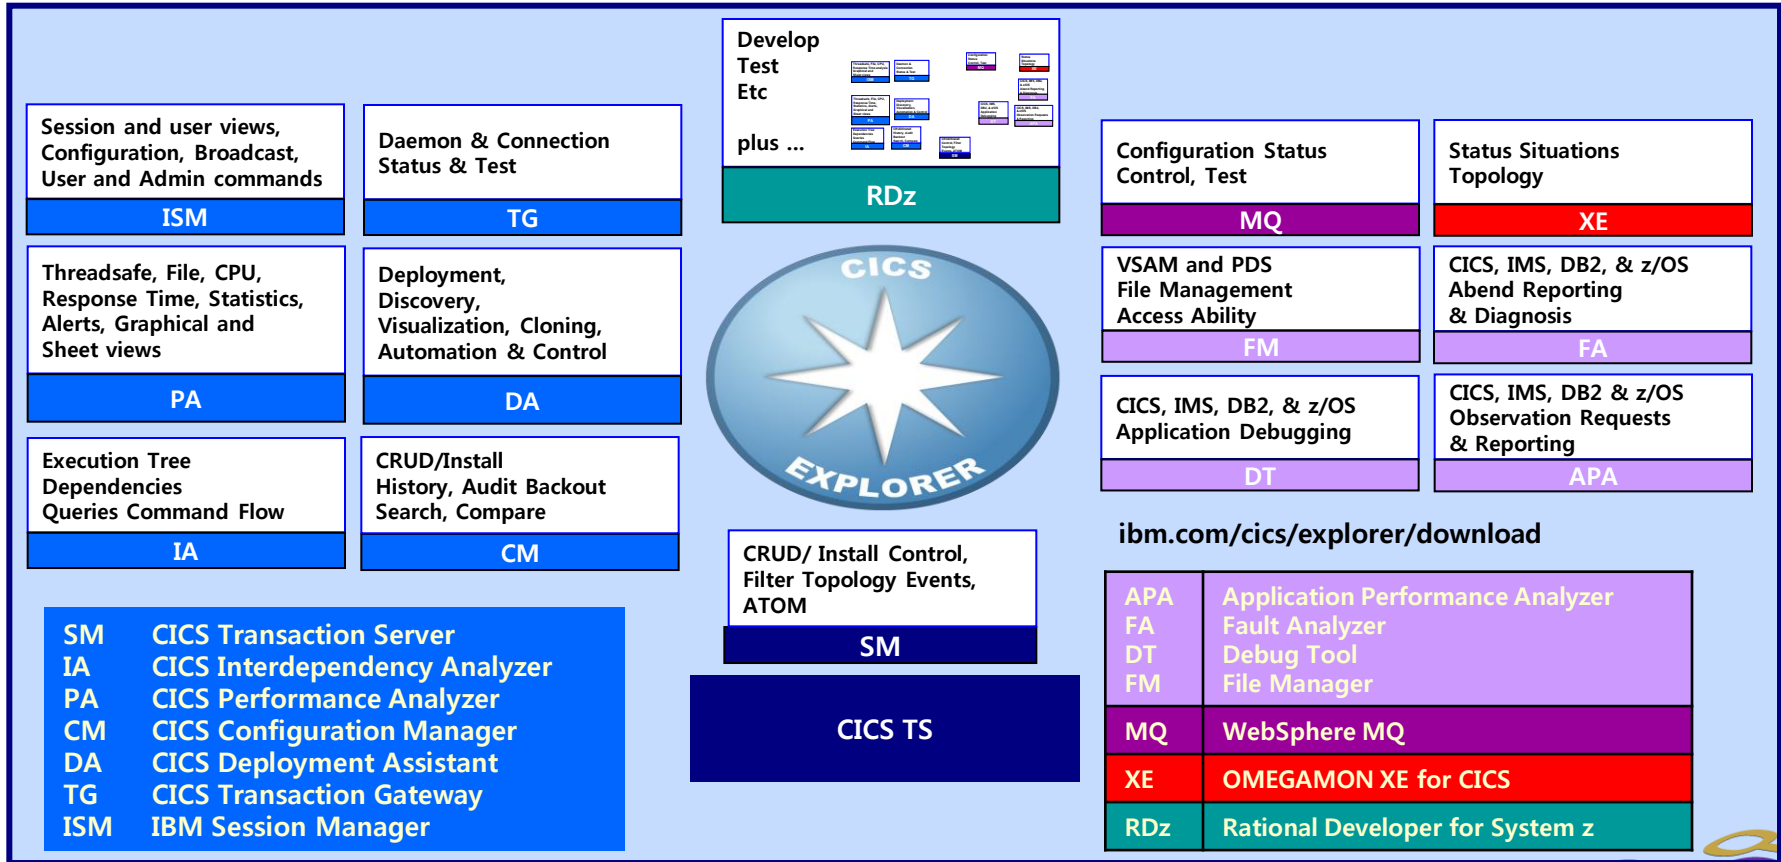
Session and user views, Configuration, Broadcast, User and Admin commands

ISM

Daemon & Connection Status & Test

TG

Develop
Test
Etc

plus ...

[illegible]

RDz

Configuration Status Control, Test

MQ

Status Situations Topology

XE

Threadsafe, File, CPU, Response Time, Statistics, Alerts, Graphical and Sheet views

PA

Deployment, Discovery, Visualization, Cloning, Automation & Control

DA

CICS
EXPLORER

VSAM and PDS File Management Access Ability

FM

CICS, IMS, DB2, & z/OS Abend Reporting & Diagnosis

FA

CICS, IMS, DB2, & z/OS Application Debugging

DT

CICS, IMS, DB2 & z/OS Observation Requests & Reporting

APA

Execution Tree Dependencies Queries Command Flow

IA

CRUD/Install History, Audit Backout Search, Compare

CM

ibm.com/cics/explorer/download

CRUD/ Install Control, Filter Topology Events, ATOM

SM

CICS TS

| | |
|---|---|
| SM | CICS Transaction Server |
| IA | CICS Interdependency Analyzer |
| PA | CICS Performance Analyzer |
| CM | CICS Configuration Manager |
| DA | CICS Deployment Assistant |
| TG | CICS Transaction Gateway |
| ISM | IBM Session Manager |

| | |
|---|---|
| APA<br>FA<br>DT<br>FM | Application Performance Analyzer<br>Fault Analyzer<br>Debug Tool<br>File Manager |
| MQ | WebSphere MQ |
| XE | OMEGAMON XE for CICS |
| RDz | Rational Developer for System z |